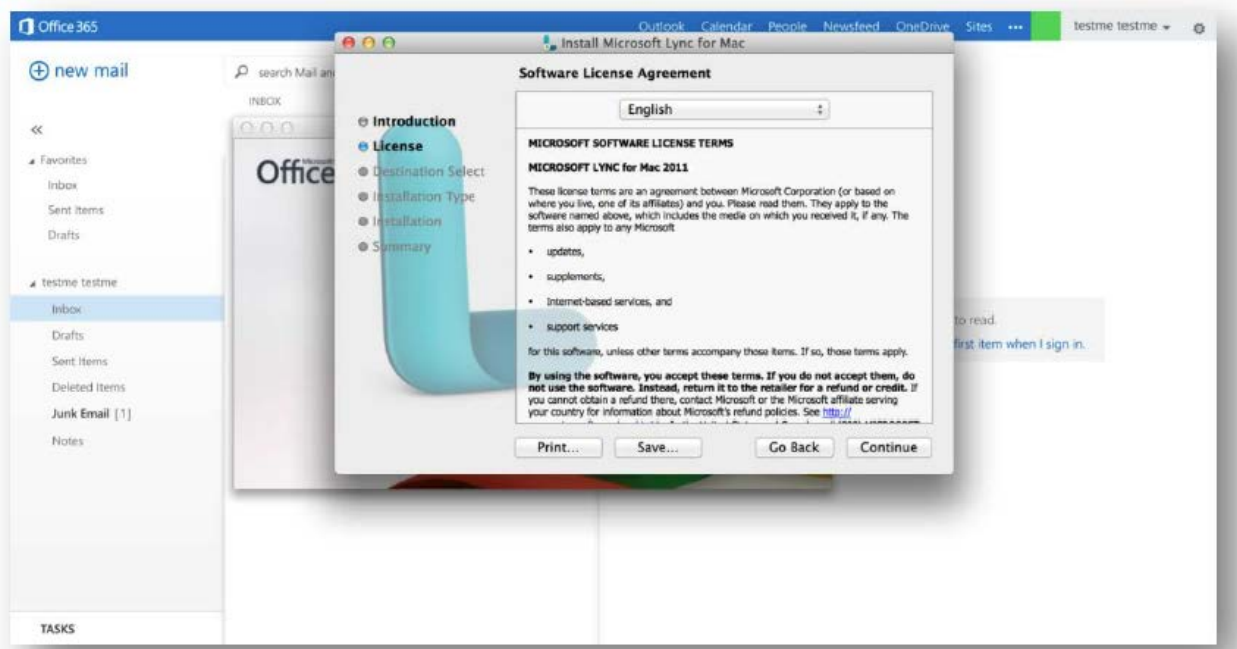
Office 365

Outlook Calendar People Newsfeed OneDrive Sites ··· testme testme ▾

new mail

search Mail an

INBOX

«

Favorites
Inbox
Sent Items
Drafts

testme testme
Inbox
Drafts
Sent Items
Deleted Items
Junk Email [1]
Notes

TASKS

Office

to read.
first item when I sign in.

Install Microsoft Lync for Mac

Software License Agreement

Introduction
License
Destination Select
Installation Type
Installation
Summary

English

MICROSOFT SOFTWARE LICENSE TERMS

MICROSOFT LYNC for Mac 2011

These license terms are an agreement between Microsoft Corporation (or based on where you live, one of its affiliates) and you. Please read them. They apply to the software named above, which includes the media on which you received it, if any. The terms also apply to any Microsoft

• updates,

• supplements,

• Internet-based services, and

• support services

for this software, unless other terms accompany those items. If so, those terms apply.

By using the software, you accept these terms. If you do not accept them, do not use the software. Instead, return it to the retailer for a refund or credit. If you cannot obtain a refund there, contact Microsoft or the Microsoft affiliate serving your country for information about Microsoft's refund policies. See http:// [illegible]

Print... Save... Go Back Continue